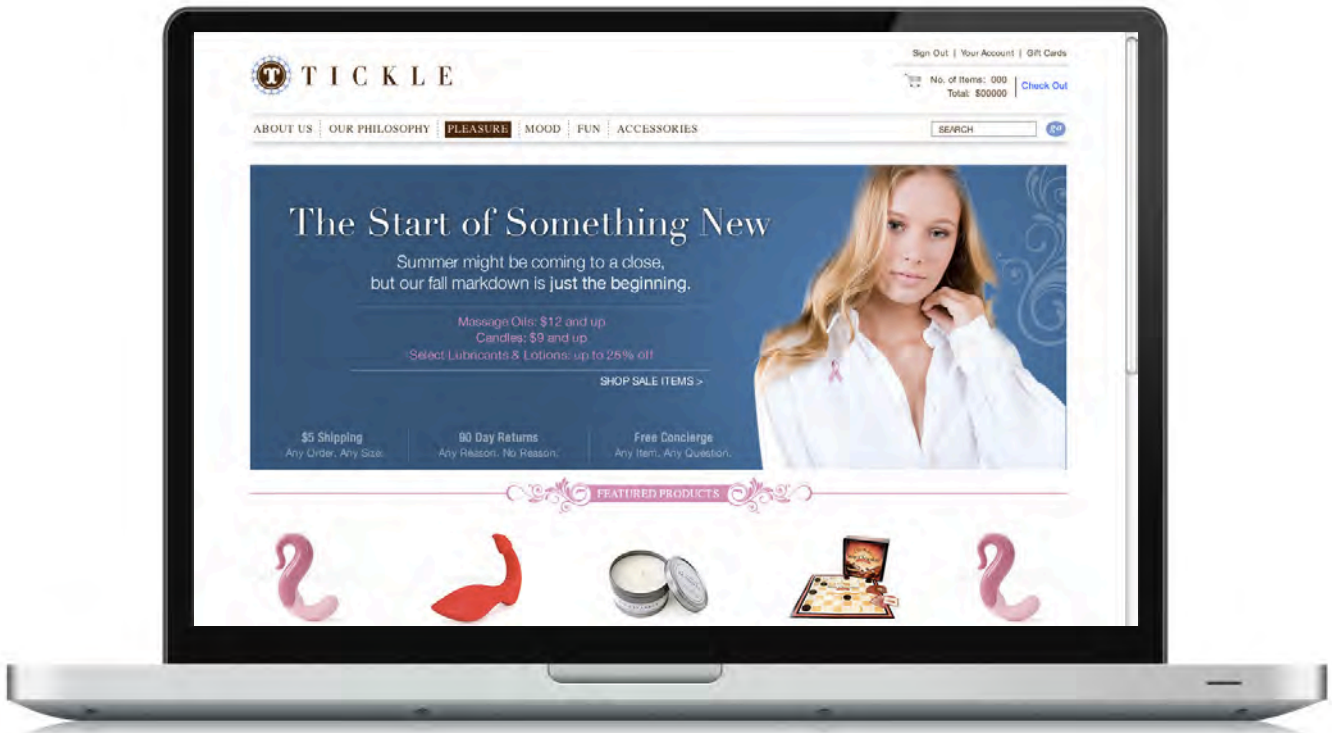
T TICKLE

Sign Out | Your Account | Gift Cards

No. of Items: 000
Total: $00000
Check Out

ABOUT US | OUR PHILOSOPHY | PLEASURE | MOOD | FUN | ACCESSORIES

SEARCH
go

The Start of Something New

Summer might be coming to a close, but our fall markdown is just the beginning.

Massage Oils: $12 and up
Candles: $9 and up
Select Lubricants & Lotions: up to 25% off

SHOP SALE ITEMS >

$5 Shipping
Any Order. Any Size.

90 Day Returns
Any Reason. No Reason.

Free Concierge
Any Item. Any Question.

FEATURED PRODUCTS